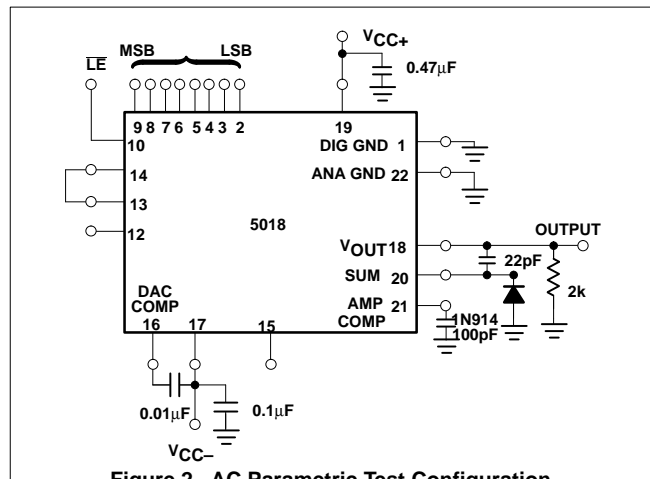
$\overline{LE}$

MSB LSB

9 8 7 6 5 4 3 2

$V_{CC+}$

0.47μF

19

DIG GND 1

ANA GND 22

10

14

13

12

5018

$V_{OUT}$ 18

SUM 20

AMP COMP 21

OUTPUT

22pF

2k

1N914

100pF

DAC COMP

16 17 15

0.01μF

0.1μF

$V_{CC-}$

Figure 2. AC Parametric Test Configuration